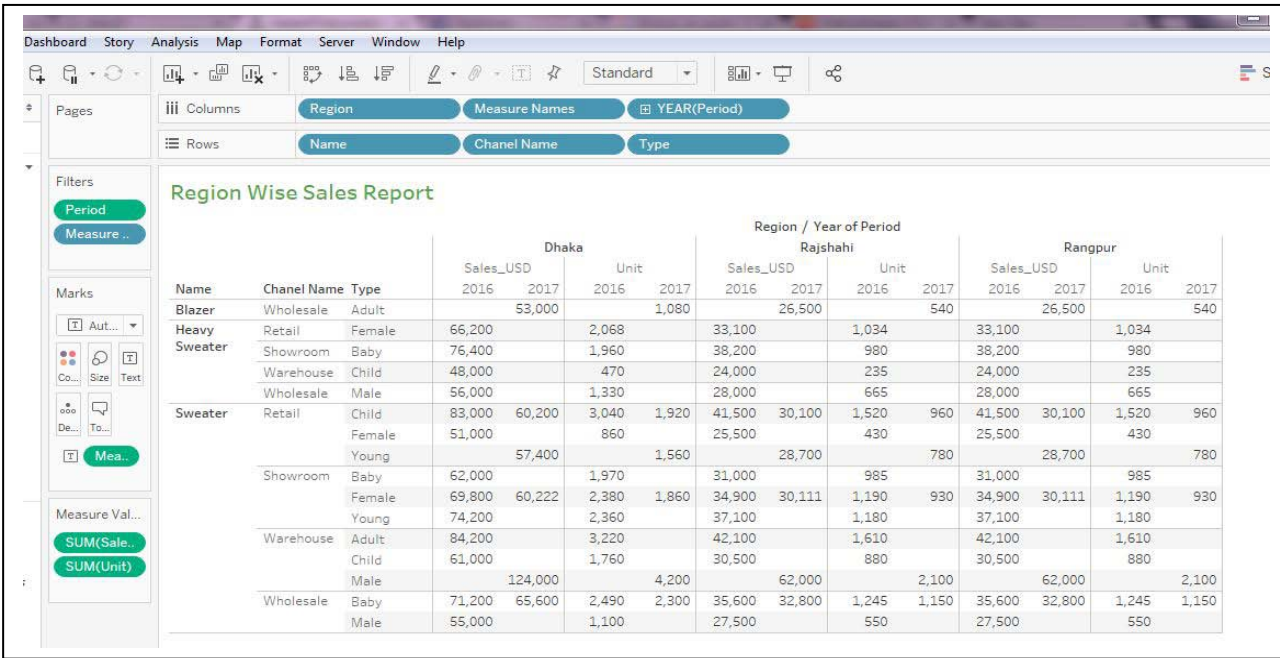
Dashboard Story Analysis Map Format Server Window Help

Standard

S

Pages

Columns Region Measure Names YEAR(Period)

Rows Name Chanel Name Type

Filters

Period

Measure ..

Marks

Aut...

Co... Size Text

De... To...

Mea..

Measure Val...

SUM(Sale..

SUM(Unit)

Region Wise Sales Report

Region / Year of Period

| Name | Chanel Name | Type | Dhaka Sales_USD 2016 | Dhaka Sales_USD 2017 | Dhaka Unit 2016 | Dhaka Unit 2017 | Rajshahi Sales_USD 2016 | Rajshahi Sales_USD 2017 | Rajshahi Unit 2016 | Rajshahi Unit 2017 | Rangpur Sales_USD 2016 | Rangpur Sales_USD 2017 | Rangpur Unit 2016 | Rangpur Unit 2017 |
|---|---|---|---|---|---|---|---|---|---|---|---|---|---|---|
| Blazer | Wholesale | Adult | | 53,000 | | 1,080 | | 26,500 | | 540 | | 26,500 | | 540 |
| Heavy Sweater | Retail | Female | 66,200 | | 2,068 | | 33,100 | | 1,034 | | 33,100 | | 1,034 | |
| | Showroom | Baby | 76,400 | | 1,960 | | 38,200 | | 980 | | 38,200 | | 980 | |
| | Warehouse | Child | 48,000 | | 470 | | 24,000 | | 235 | | 24,000 | | 235 | |
| | Wholesale | Male | 56,000 | | 1,330 | | 28,000 | | 665 | | 28,000 | | 665 | |
| Sweater | Retail | Child | 83,000 | 60,200 | 3,040 | 1,920 | 41,500 | 30,100 | 1,520 | 960 | 41,500 | 30,100 | 1,520 | 960 |
| | | Female | 51,000 | | 860 | | 25,500 | | 430 | | 25,500 | | 430 | |
| | | Young | | 57,400 | | 1,560 | | 28,700 | | 780 | | 28,700 | | 780 |
| | Showroom | Baby | 62,000 | | 1,970 | | 31,000 | | 985 | | 31,000 | | 985 | |
| | | Female | 69,800 | 60,222 | 2,380 | 1,860 | 34,900 | 30,111 | 1,190 | 930 | 34,900 | 30,111 | 1,190 | 930 |
| | | Young | 74,200 | | 2,360 | | 37,100 | | 1,180 | | 37,100 | | 1,180 | |
| | Warehouse | Adult | 84,200 | | 3,220 | | 42,100 | | 1,610 | | 42,100 | | 1,610 | |
| | | Child | 61,000 | | 1,760 | | 30,500 | | 880 | | 30,500 | | 880 | |
| | | Male | | 124,000 | | 4,200 | | 62,000 | | 2,100 | | 62,000 | | 2,100 |
| | Wholesale | Baby | 71,200 | 65,600 | 2,490 | 2,300 | 35,600 | 32,800 | 1,245 | 1,150 | 35,600 | 32,800 | 1,245 | 1,150 |
| | | Male | 55,000 | | 1,100 | | 27,500 | | 550 | | 27,500 | | 550 | |